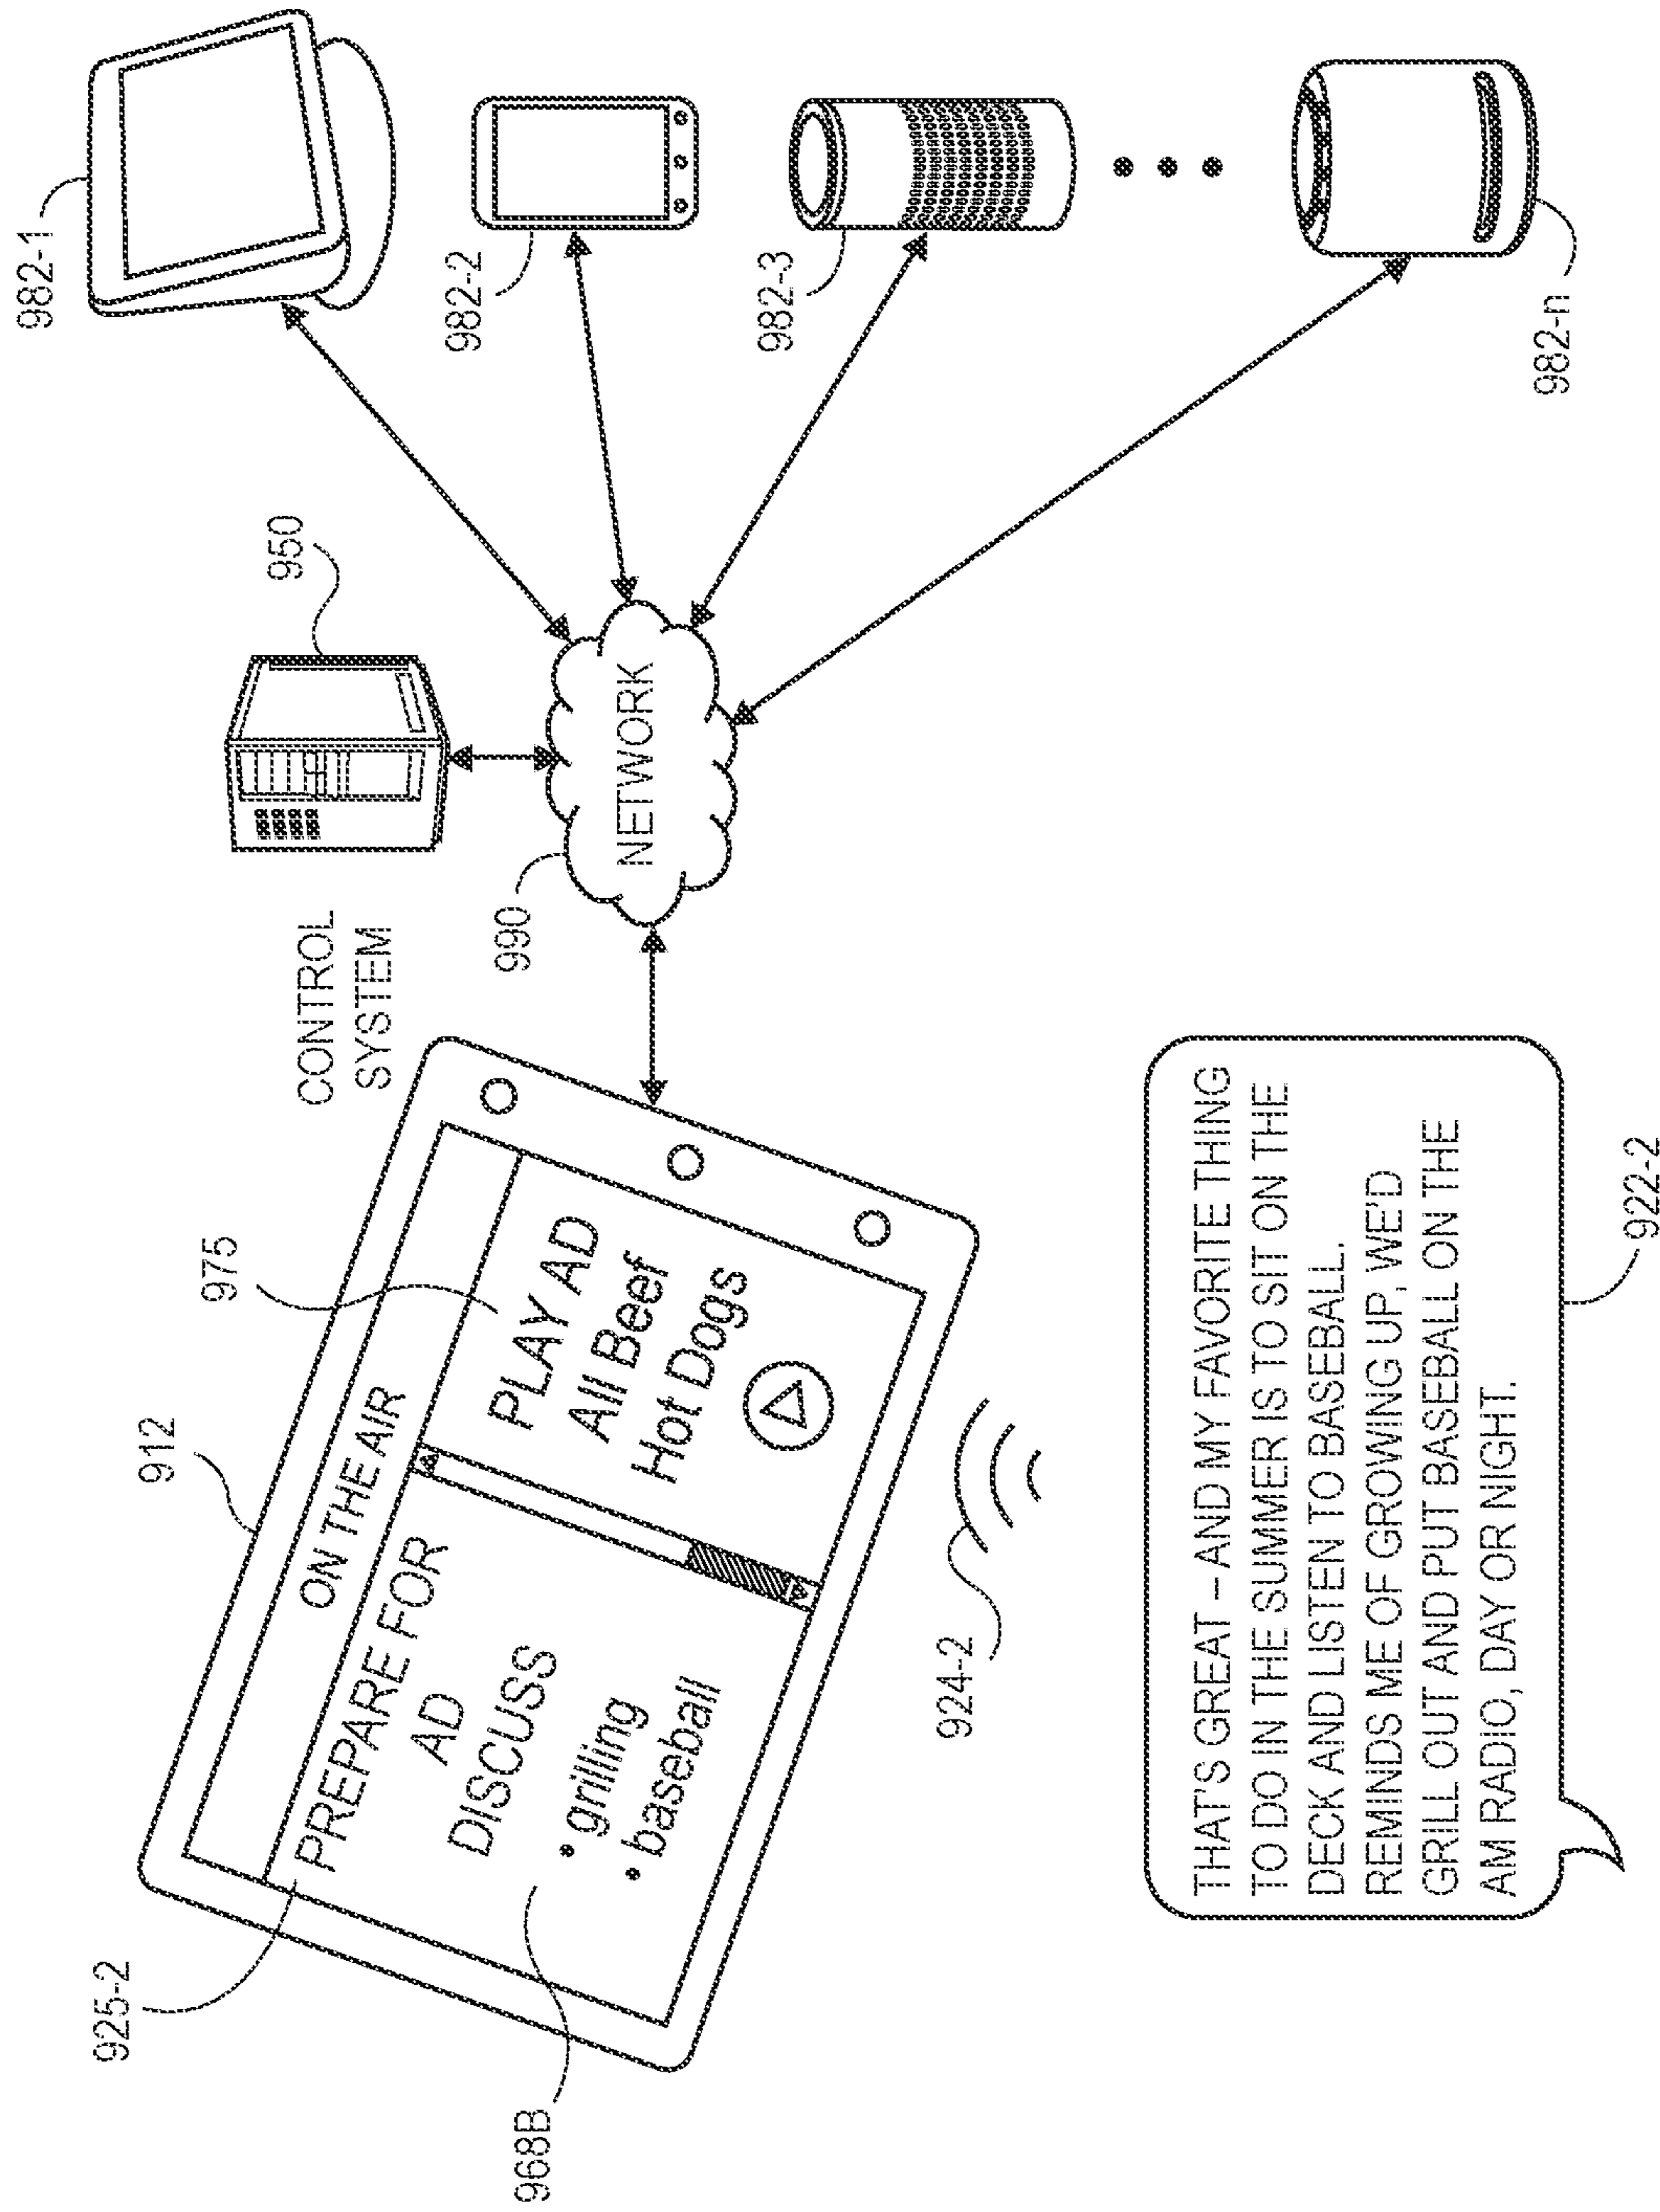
982-1

982-2

982-3

982-n

950

NETWORK

990

CONTROL SYSTEM

912

975

ON THE AIR

PREPARE FOR AD

DISCUSS

• grilling

• baseball

PLAY AD

All Beef Hot Dogs

925-2

968B

924-2

THAT'S GREAT – AND MY FAVORITE THING TO DO IN THE SUMMER IS TO SIT ON THE DECK AND LISTEN TO BASEBALL. REMINDS ME OF GROWING UP, WE'D GRILL OUT AND PUT BASEBALL ON THE AM RADIO, DAY OR NIGHT.

922-2